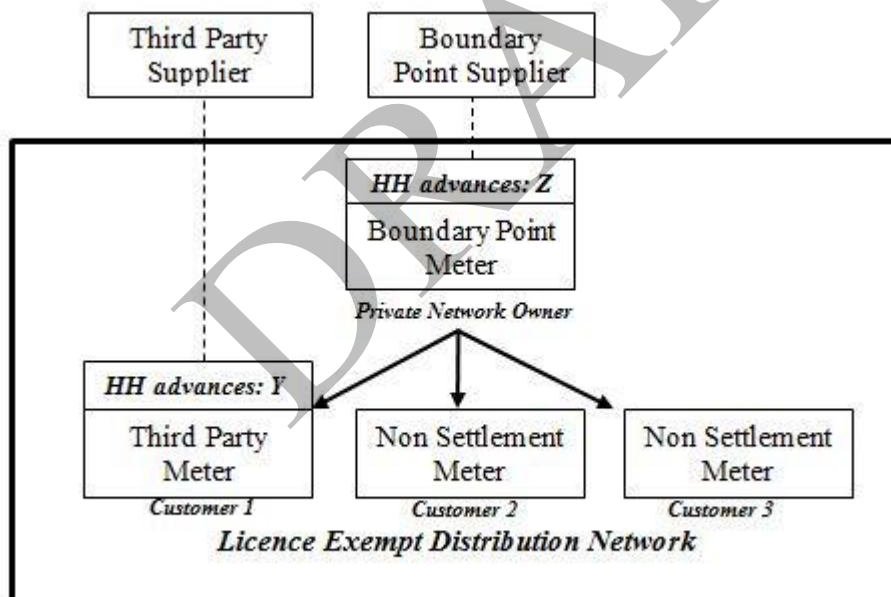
Third Party Supplier

Boundary Point Supplier

HH advances: Z

Boundary Point Meter

Private Network Owner

HH advances: Y

Third Party Meter

Customer 1

Non Settlement Meter

Customer 2

Non Settlement Meter

Customer 3

Licence Exempt Distribution Network

DRAFT